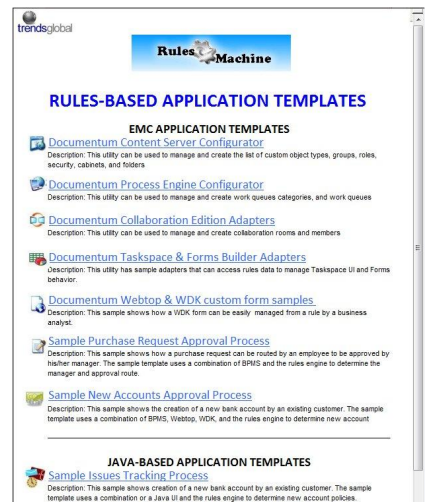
trendsglobal

Rules Machine

RULES-BASED APPLICATION TEMPLATES

EMC APPLICATION TEMPLATES

Documentum Content Server Configurator
Description: This utility can be used to manage and create the list of custom object types, groups, roles, security, cabinets, and folders

Documentum Process Engine Configurator
Description: This utility can be used to manage and create work queues categories, and work queues

Documentum Collaboration Edition Adapters
Description: This utility can be used to manage and create collaboration rooms and members

Documentum Taskspace & Forms Builder Adapters
Description: This utility has sample adapters that can access rules data to manage Taskspace UI and Forms behavior.

Documentum Webtop & WDK custom form samples
Description: This sample shows how a WDK form can be easily managed from a rule by a business analyst.

Sample Purchase Request Approval Process
Description: This sample shows how a purchase request can be routed by an employee to be approved by his/her manager. The sample template uses a combination of BPMS and the rules engine to determine the manager and approval route.

Sample New Accounts Approval Process
Description: This sample shows the creation of a new bank account by an existing customer. The sample template uses a combination of BPMS, Webtop, WDK, and the rules engine to determine new account

JAVA-BASED APPLICATION TEMPLATES

Sample Issues Tracking Process
Description: This sample shows creation of a new bank account by an existing customer. The sample template uses a combination or a Java UI and the rules engine to determine new account policies.